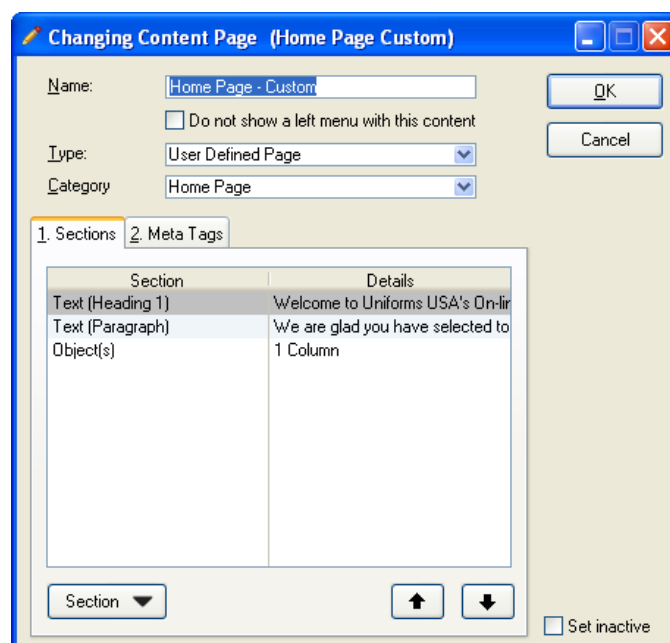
Changing Content Page (Home Page Custom)

Name: Home Page - Custom

Do not show a left menu with this content

Type: User Defined Page

Category: Home Page

OK

Cancel

1. Sections 2. Meta Tags

| Section | Details |
|---|---|
| Text (Heading 1) | Welcome to Uniforms USA's On-lir |
| Text (Paragraph) | We are glad you have selected to |
| Object(s) | 1 Column |

Section

Set inactive